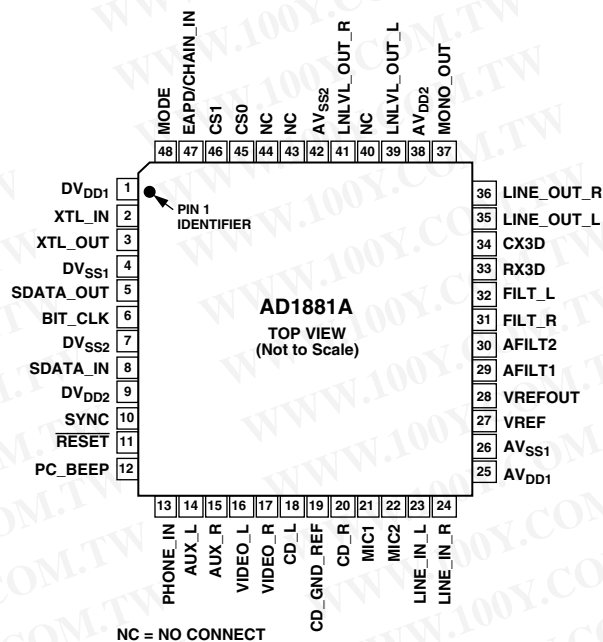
MODE 48
EAPD/CHAIN_IN 47
CS1 46
CS0 45
NC 44
NC 43
$AV_{SS2}$ 42
LNLVL_OUT_R 41
NC 40
LNLVL_OUT_L 39
$AV_{DD2}$ 38
MONO_OUT 37

$DV_{DD1}$ 1
XTL_IN 2
XTL_OUT 3
$DV_{SS1}$ 4
SDATA_OUT 5
BIT_CLK 6
$DV_{SS2}$ 7
SDATA_IN 8
$DV_{DD2}$ 9
SYNC 10
$\overline{RESET}$ 11
PC_BEEP 12

PIN 1 IDENTIFIER

AD1881A
TOP VIEW
(Not to Scale)

36 LINE_OUT_R
35 LINE_OUT_L
34 CX3D
33 RX3D
32 FILT_L
31 FILT_R
30 AFILT2
29 AFILT1
28 VREFOUT
27 VREF
26 $AV_{SS1}$
25 $AV_{DD1}$

13 PHONE_IN
14 AUX_L
15 AUX_R
16 VIDEO_L
17 VIDEO_R
18 CD_L
19 CD_GND_REF
20 CD_R
21 MIC1
22 MIC2
23 LINE_IN_L
24 LINE_IN_R

NC = NO CONNECT

WWW.100Y.COM.TW